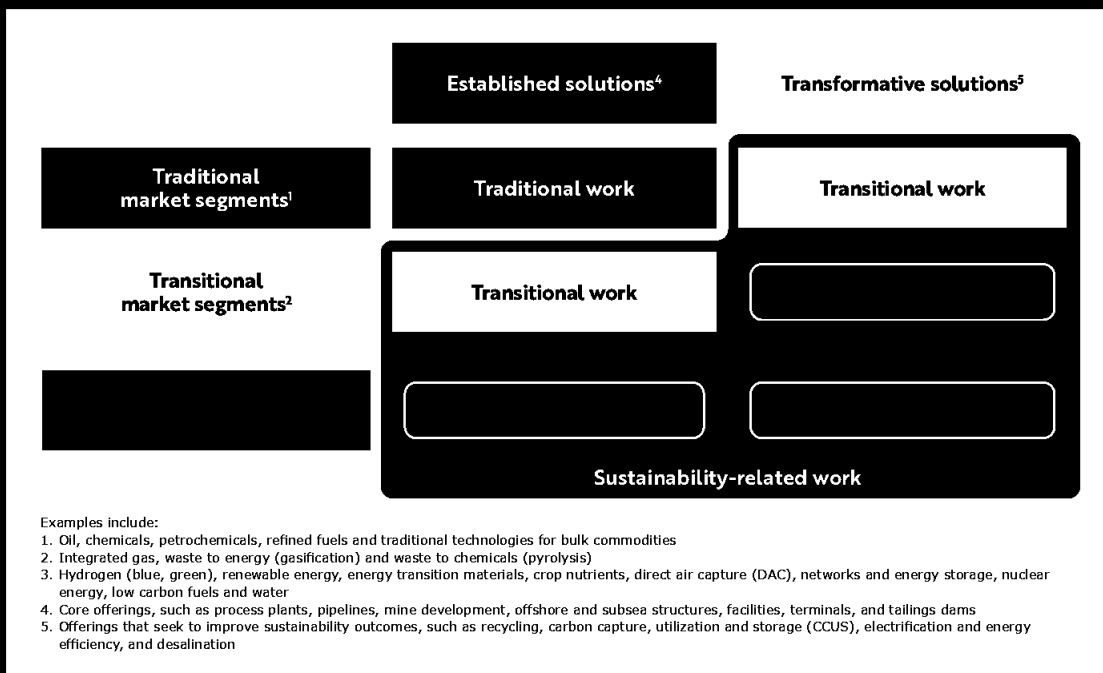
Established solutions⁴

Transformative solutions⁵

Traditional market segments¹

Traditional work

Transitional work

Transitional market segments²

Transitional work

Sustainability-related work

Examples include:
1. Oil, chemicals, petrochemicals, refined fuels and traditional technologies for bulk commodities
2. Integrated gas, waste to energy (gasification) and waste to chemicals (pyrolysis)
3. Hydrogen (blue, green), renewable energy, energy transition materials, crop nutrients, direct air capture (DAC), networks and energy storage, nuclear energy, low carbon fuels and water
4. Core offerings, such as process plants, pipelines, mine development, offshore and subsea structures, facilities, terminals, and tailings dams
5. Offerings that seek to improve sustainability outcomes, such as recycling, carbon capture, utilization and storage (CCUS), electrification and energy efficiency, and desalination